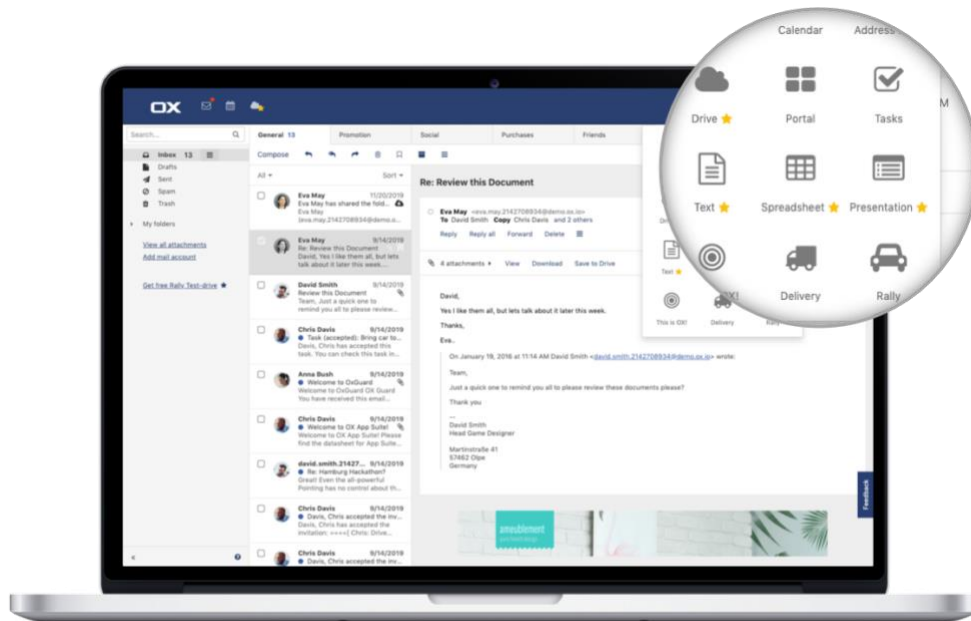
Calendar
Address
M
Drive ★
Portal
Tasks
Text ★
Spreadsheet ★
Presentation ★
Delivery
Rally

OX

Search...
Inbox 13
Drafts
Sent
Spam
Trash
My folders
View all attachments
Add mail account
Get free Rally Test-drive ★

General 13
Promotion
Social
Purchases
Friends

Compose
All
Sort

Eva May 11/20/2019
Eva May has shared the fold...
Eva May
(eva.may.2142708934@demo.o...

Eva May 9/14/2019
Re: Review this Document
David, Yes I like them all, but lets talk about it later this week...

David Smith 9/14/2019
Review this Document
Team, Just a quick one to remind you all to please review...

Chris Davis 9/14/2019
Task (accepted): Bring car to...
Davis, Chris has accepted this task. You can check this task in...

Anna Bush 9/14/2019
Welcome to OxGuard
Welcome to OxGuard OX Guard You have received this email...

Chris Davis 9/14/2019
Welcome to OX App Suite!
Welcome to OX App Suite! Please find the datasheet for App Suite...

david.smith.21427... 9/14/2019
Re: Hamburg Hackathon?
Great! Even the all-powerful Pointing has no control about th...

Chris Davis 9/14/2019
Davis, Chris accepted the inv...
Davis, Chris has accepted the invitation: <<<<| Chris: Drive...

Chris Davis 9/14/2019
Davis, Chris accepted the inv...

Re: Review this Document

Eva May <eva.may.2142708934@demo.ox.io>
To David Smith Copy Chris Davis and 2 others
Reply Reply all Forward Delete

4 attachments View Download Save to Drive

David,
Yes I like them all, but lets talk about it later this week.
Thanks,
Eva.

On January 19, 2016 at 11:14 AM David Smith <david.smith.2142708934@demo.ox.io> wrote:
Team,
Just a quick one to remind you all to please review these documents please?
Thank you
--
David Smith
Head Game Designer
Martinstraße 41
57462 Olpe
Germany

Text ★
This is OX!
Delivery
Rally

Feedback
ameublement